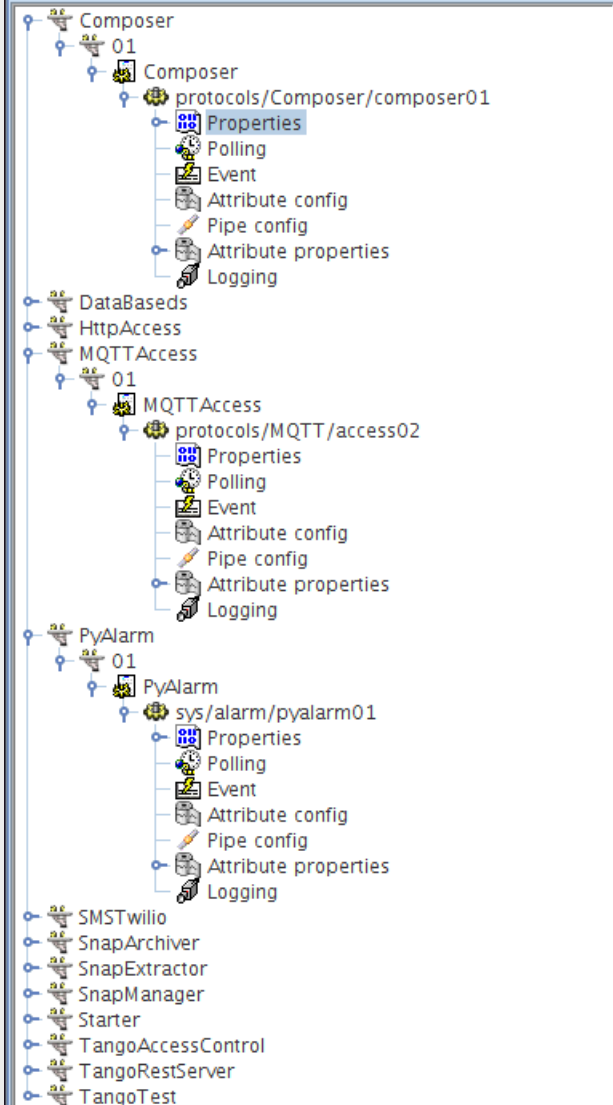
Composer
01
Composer
protocols/Composer/composer01
Properties
Polling
Event
Attribute config
Pipe config
Attribute properties
Logging
DataBaseds
HttpAccess
MQTTAccess
01
MQTTAccess
protocols/MQTT/access02
Properties
Polling
Event
Attribute config
Pipe config
Attribute properties
Logging
PyAlarm
01
PyAlarm
sys/alarm/pyalarm01
Properties
Polling
Event
Attribute config
Pipe config
Attribute properties
Logging
SMSTwilio
SnapArchiver
SnapExtractor
SnapManager
Starter
TangoAccessControl
TangoRestServer
TangoTest